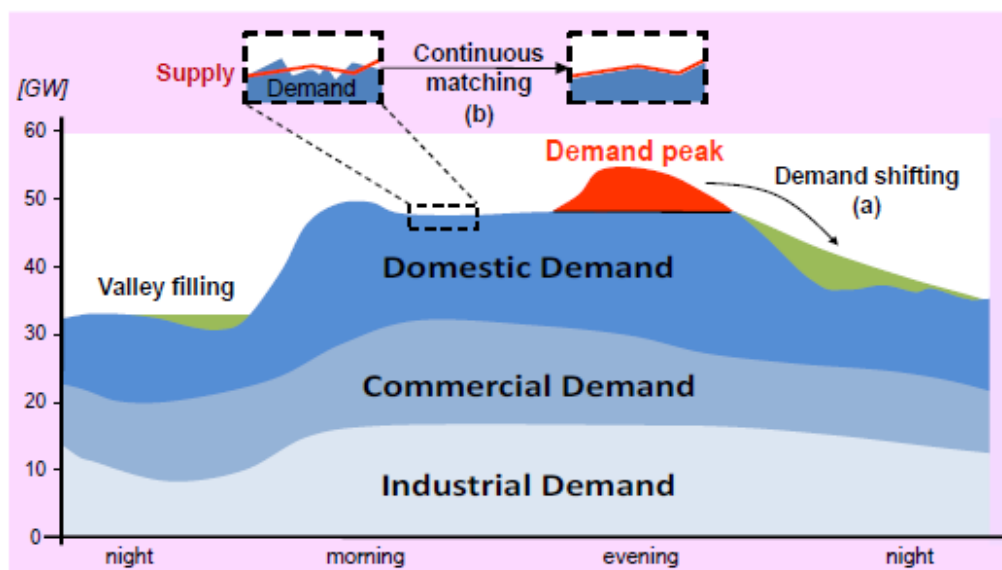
Supply

Demand

Continuous matching (b)

[GW]

60

50

40

30

20

10

0

Demand peak

Demand shifting (a)

Valley filling

Domestic Demand

Commercial Demand

Industrial Demand

night

morning

evening

night